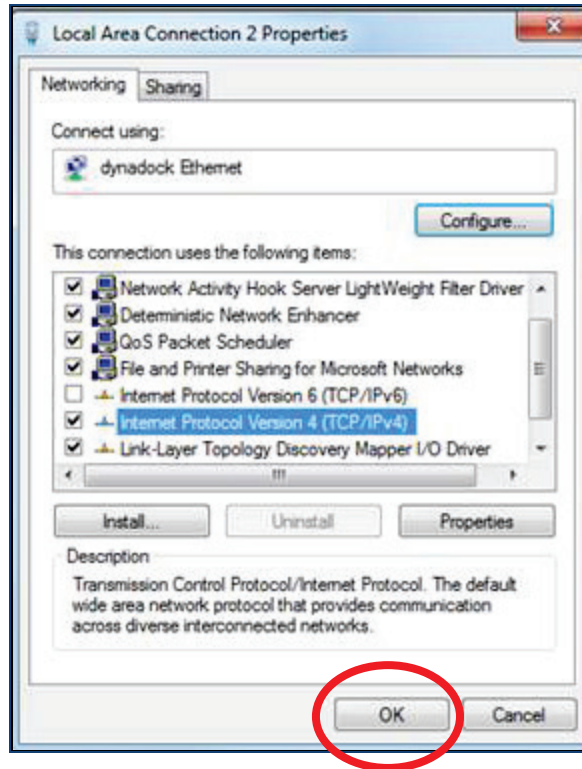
Local Area Connection 2 Properties

Networking | Sharing

Connect using:

dynadock Ethernet

Configure...

This connection uses the following items:

Network Activity Hook Server LightWeight Filter Driver
Deterministic Network Enhancer
QoS Packet Scheduler
File and Printer Sharing for Microsoft Networks
Internet Protocol Version 6 (TCP/IPv6)
Internet Protocol Version 4 (TCP/IPv4)
Link-Layer Topology Discovery Mapper I/O Driver

Install... | Uninstall | Properties

Description

Transmission Control Protocol/Internet Protocol. The default wide area network protocol that provides communication across diverse interconnected networks.

OK | Cancel